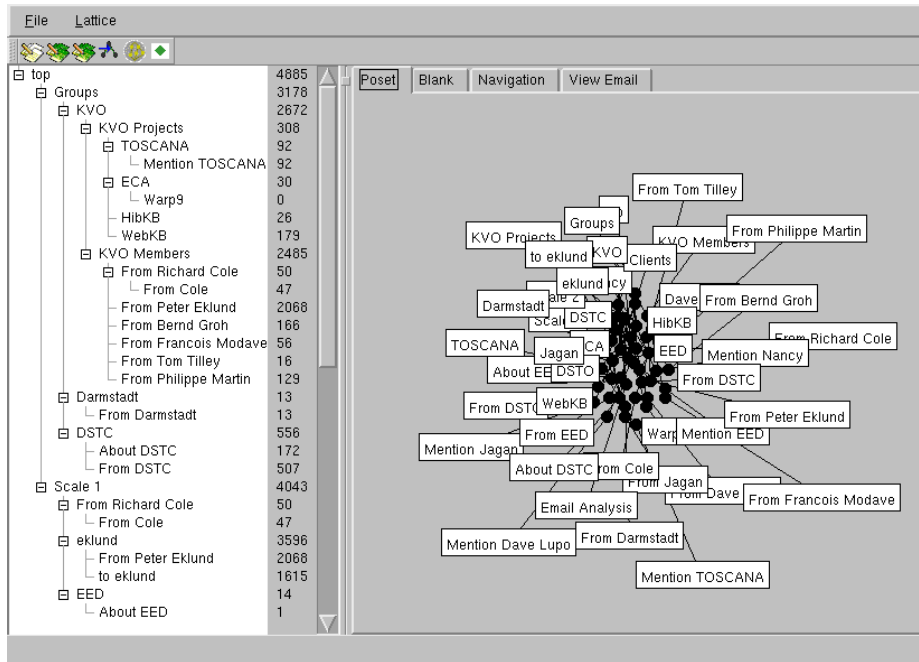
File Lattice

top 4885
Groups 3178
KVO 2672
KVO Projects 308
TOSCANA 92
Mention TOSCANA 92
ECA 30
Warp9 0
HibKB 26
WebKB 179
KVO Members 2485
From Richard Cole 50
From Cole 47
From Peter Eklund 2068
From Bernd Groh 166
From Francois Modave 56
From Tom Tilley 16
From Philippe Martin 129
Darmstadt 13
From Darmstadt 13
DSTC 556
About DSTC 172
From DSTC 507
Scale 1 4043
From Richard Cole 50
From Cole 47
eklund 3596
From Peter Eklund 2068
to eklund 1615
EED 14
About EED 1

Poset Blank Navigation View Email

From Tom Tilley
Groups
KVO Projects
KVO Members
From Philippe Martin
to eklund
KVO
Clients
eklund
Darmstadt
Dave
From Bernd Groh
DSTC
HibKB
From Richard Cole
TOSCANA
Jagan
EED
Mention Nancy
About EE
DSTO
From DSTC
From DSTC
WebKB
From Peter Eklund
From EED
Mention Jagan
Warp
Mention EED
About DSTC
From Cole
From Jagan
From Dave
From Francois Modave
Email Analysis
Mention Dave Lupo
From Darmstadt
Mention TOSCANA